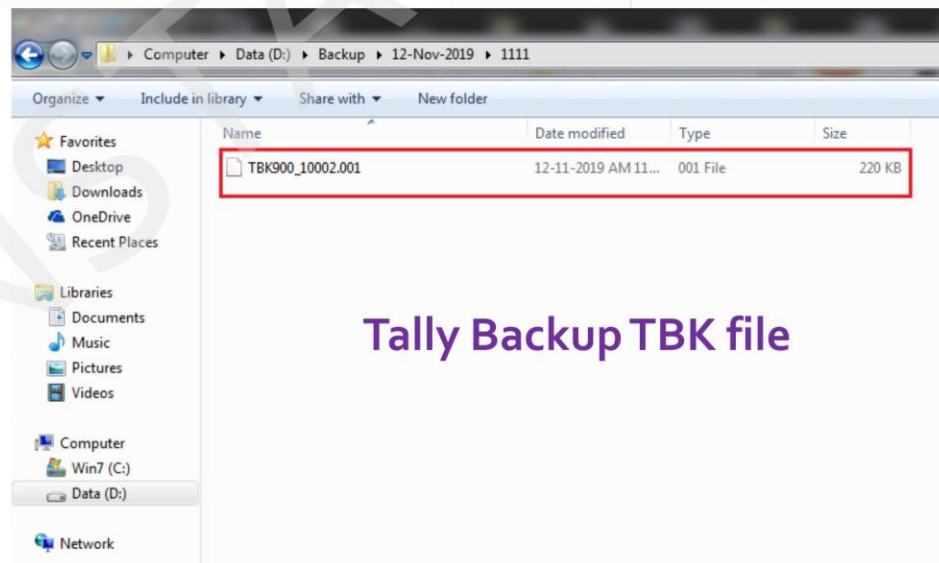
▸ Computer ▸ Data (D:) ▸ Backup ▸ 12-Nov-2019 ▸ 1111

Organize ▾ Include in library ▾ Share with ▾ New folder

Favorites
Desktop
Downloads
OneDrive
Recent Places

Libraries
Documents
Music
Pictures
Videos

Computer
Win7 (C:)
Data (D:)

Network

| Name | Date modified | Type | Size |
|---|---|---|---|
| TBK900_10002.001 | 12-11-2019 AM 11... | 001 File | 220 KB |

Tally Backup TBK file